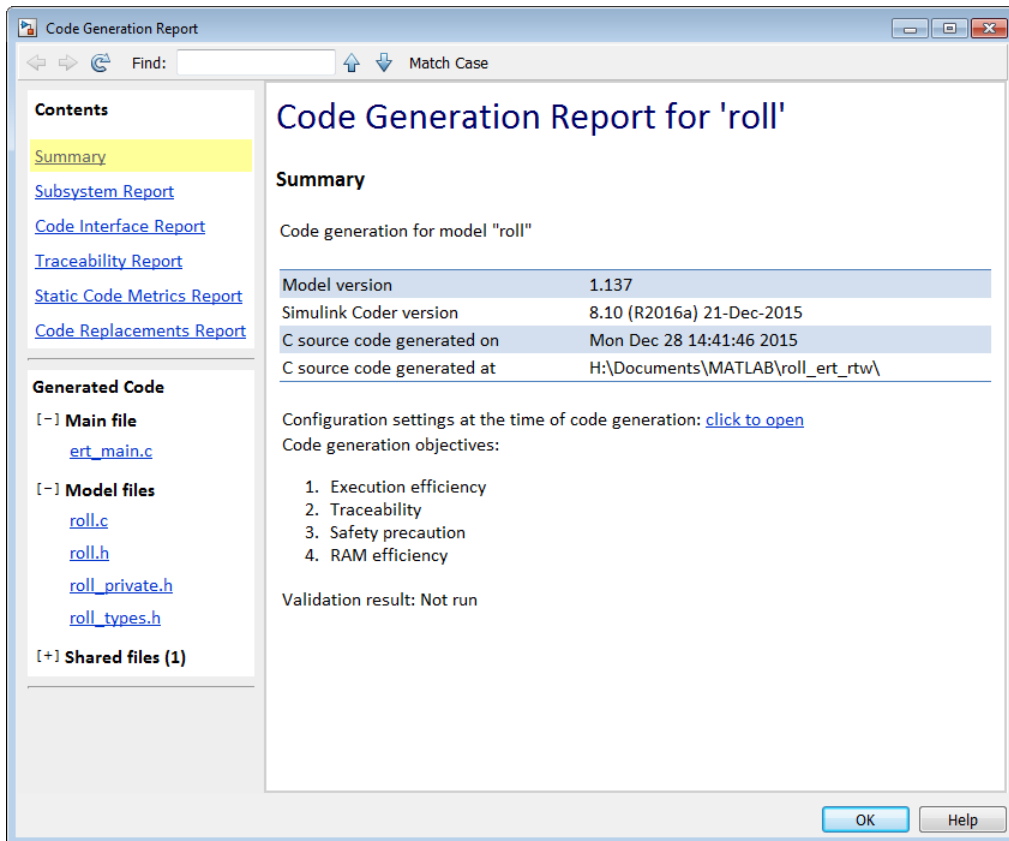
Code Generation Report

Find: Match Case

Contents

Summary

Subsystem Report

Code Interface Report

Traceability Report

Static Code Metrics Report

Code Replacements Report

Generated Code

[-] Main file

ert_main.c

[-] Model files

roll.c

roll.h

roll_private.h

roll_types.h

[+] Shared files (1)

Code Generation Report for 'roll'

Summary

Code generation for model "roll"

| | |
|---|---|
| Model version | 1.137 |
| Simulink Coder version | 8.10 (R2016a) 21-Dec-2015 |
| C source code generated on | Mon Dec 28 14:41:46 2015 |
| C source code generated at | H:\Documents\MATLAB\roll_ert_rtw\ |

Configuration settings at the time of code generation: click to open
Code generation objectives:

1. Execution efficiency
2. Traceability
3. Safety precaution
4. RAM efficiency

Validation result: Not run

OK

Help